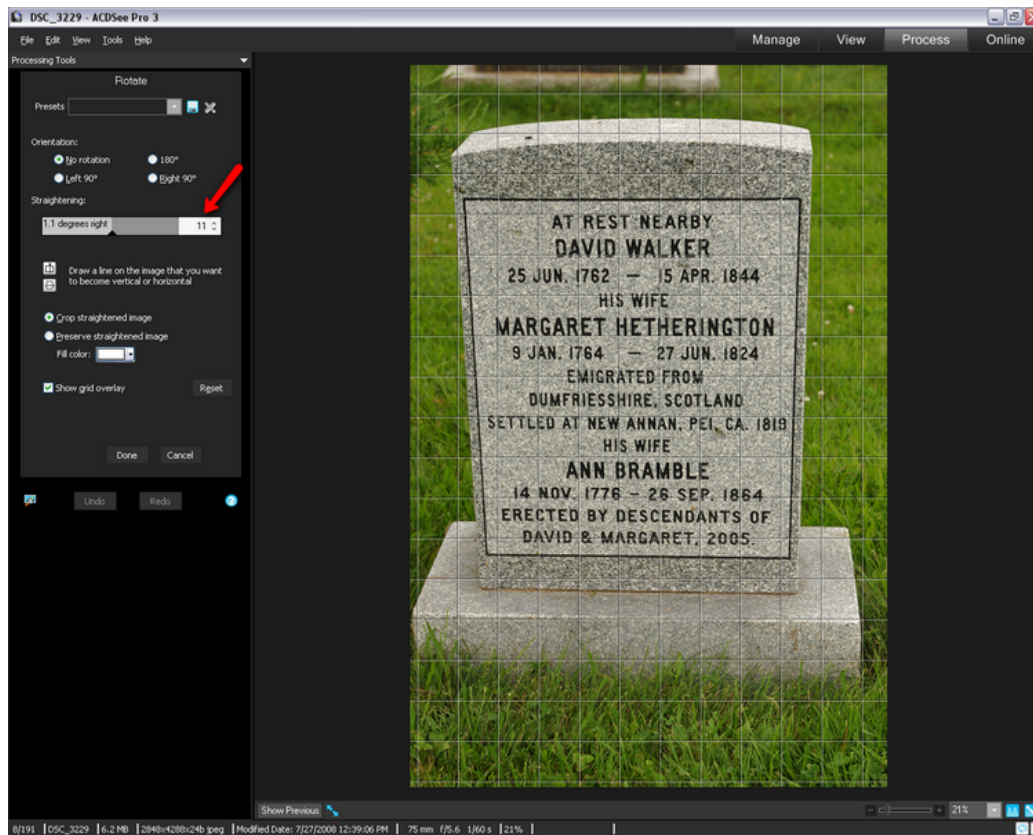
DSC_3229 - ACDSee Pro 3

File Edit View Tools Help

Manage View Process Online

Processing Tools

Rotate

Presets

Orientation:

No rotation 180°

Left 90° Right 90°

Straightening:

1.1 degrees right 11

Draw a line on the image that you want to become vertical or horizontal

Crop straightened image

Preserve straightened image

Fill color:

Show grid overlay Reset

Done Cancel

Undo Redo

AT REST NEARBY
DAVID WALKER
25 JUN. 1762 — 15 APR. 1844
HIS WIFE
MARGARET HETHERINGTON
9 JAN. 1764 — 27 JUN. 1824
EMIGRATED FROM
DUMFRIESSHIRE, SCOTLAND
SETTLED AT NEW ANNAN, PEI, CA. 1819
HIS WIFE
ANN BRAMBLE
14 NOV. 1776 — 26 SEP. 1864
ERECTED BY DESCENDANTS OF
DAVID & MARGARET, 2005.

Show Previous

21%

8/191 | DSC_3229 | 6.2 MB | 2848x4288x24b jpeg | Modified Date: 7/27/2008 12:39:06 PM | 75 mm f/5.6 1/60 s | 21% |